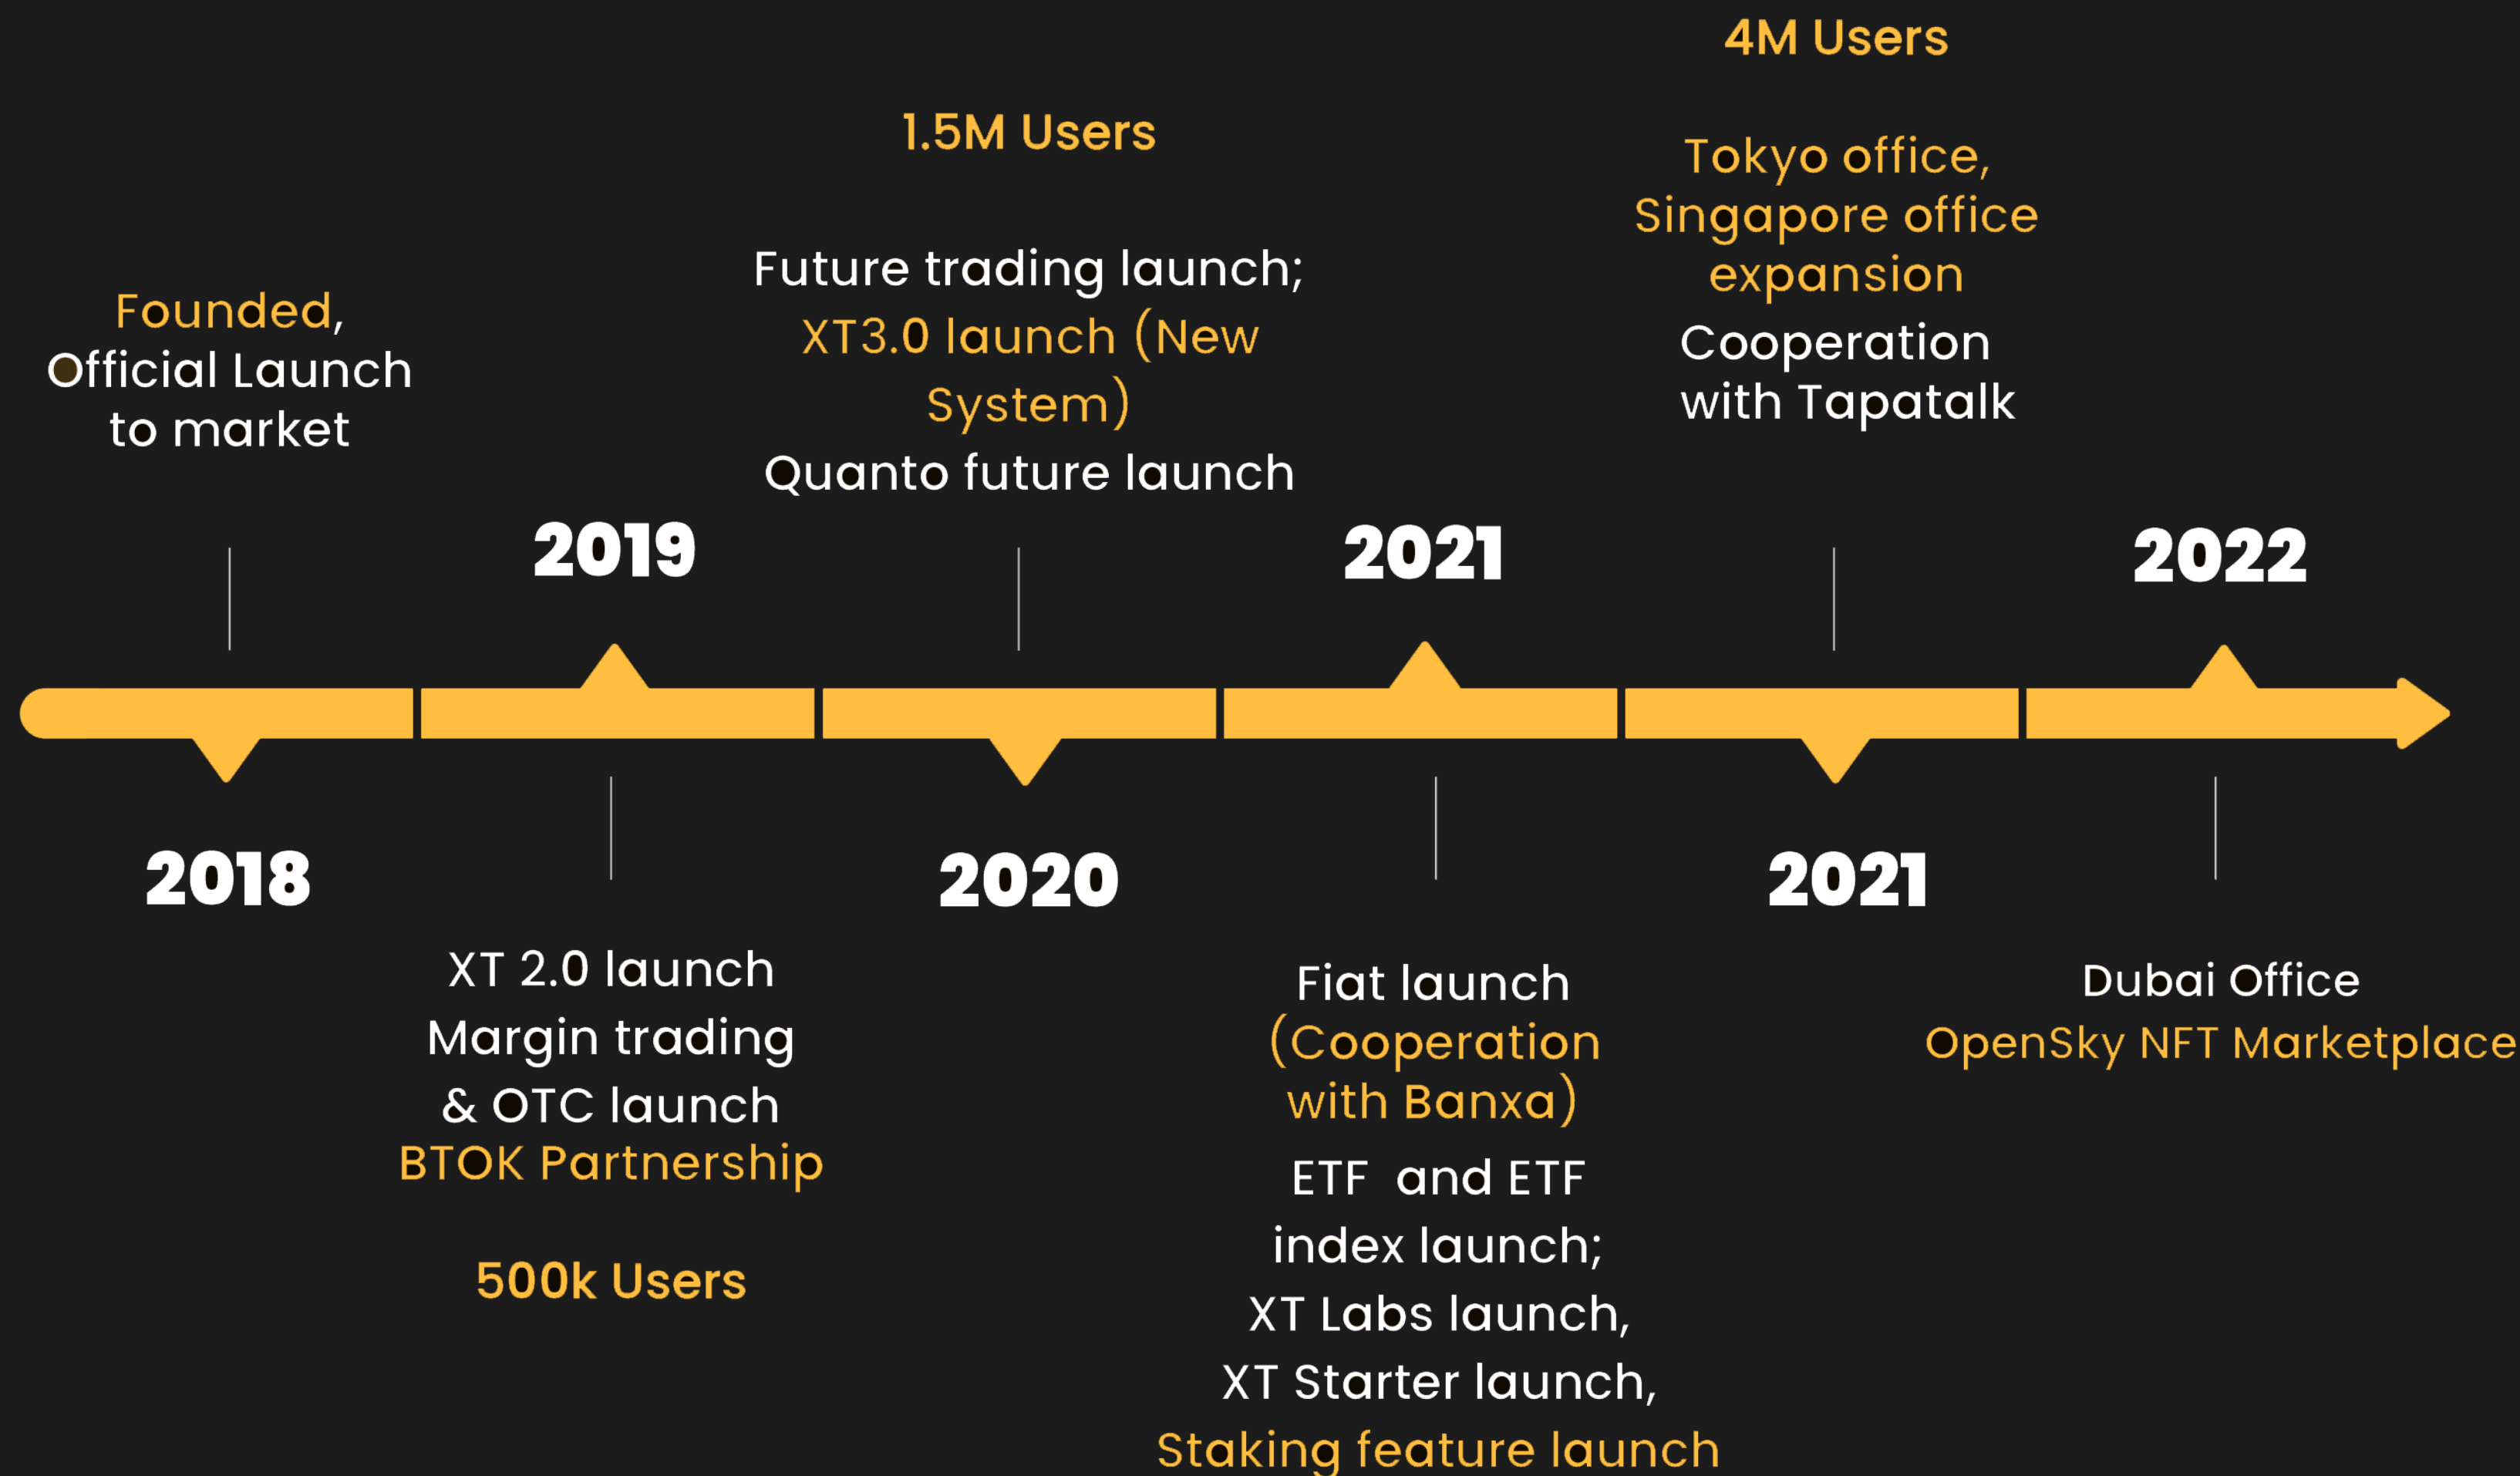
Founded,
Official Launch
to market

2018

2019

XT 2.0 launch
Margin trading
& OTC launch
BTOK Partnership

500k Users

1.5M Users

Future trading launch;
XT3.0 launch (New System)
Quanto future launch

2020

2021

Fiat launch
(Cooperation with Banxa)
ETF and ETF index launch;
XT Labs launch,
XT Starter launch,
Staking feature launch

4M Users

Tokyo office,
Singapore office expansion
Cooperation with Tapatalk

2021

2022

Dubai Office
OpenSky NFT Marketplace